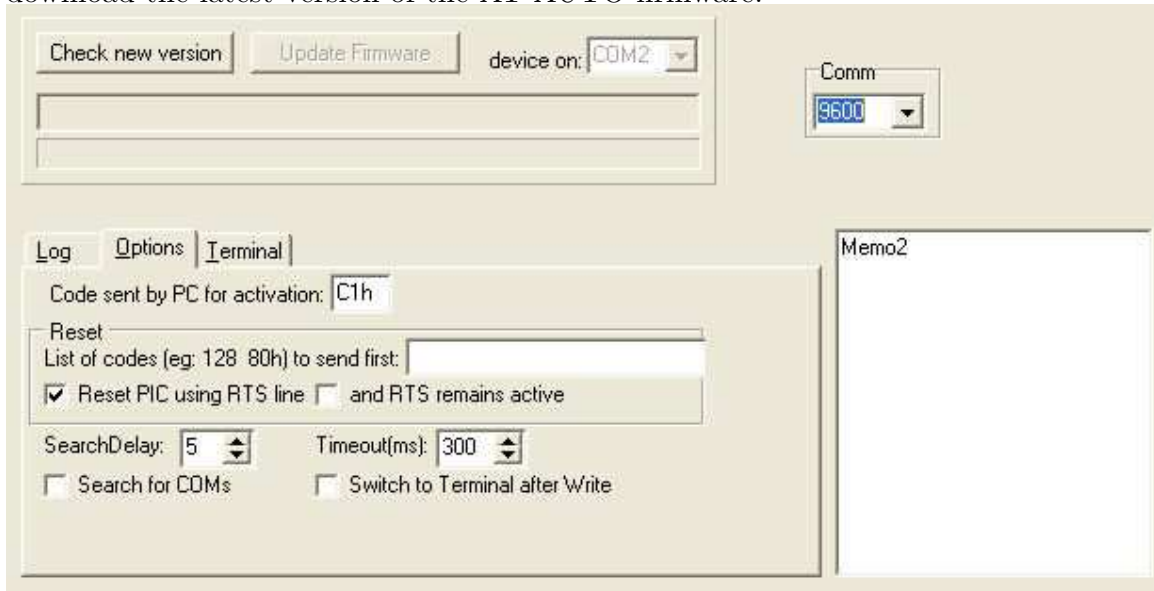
download the latest version of the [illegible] firmware.

Check new version

Update Firmware

device on: COM2

Comm

9600

Log

Options

Terminal

Memo2

Code sent by PC for activation: C1h

Reset

List of codes (eg: 128 80h) to send first:

Reset PIC using RTS line

and RTS remains active

SearchDelay: 5

Timeout(ms): 300

Search for COMs

Switch to Terminal after Write